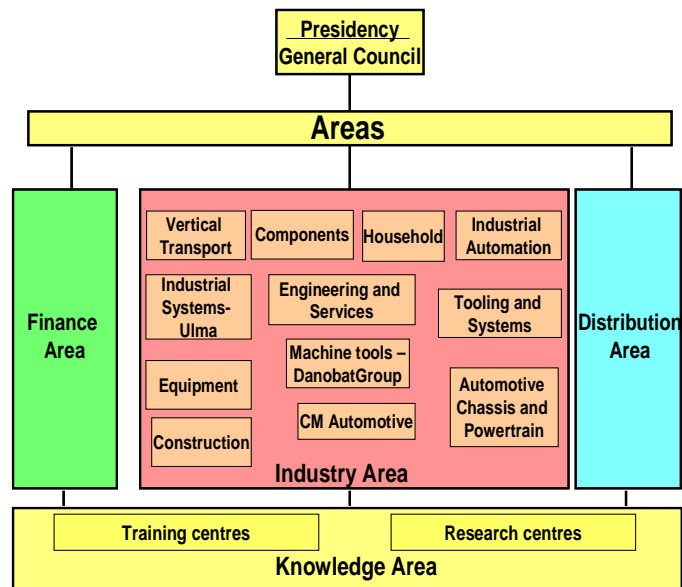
Presidency
General Council

Areas

Finance Area

Vertical Transport

Components

Household

Industrial Automation

Industrial Systems-Ulma

Engineering and Services

Tooling and Systems

Machine tools – DanobatGroup

Equipment

Automotive Chassis and Powertrain

CM Automotive

Construction

Industry Area

Distribution Area

Training centres

Research centres

Knowledge Area